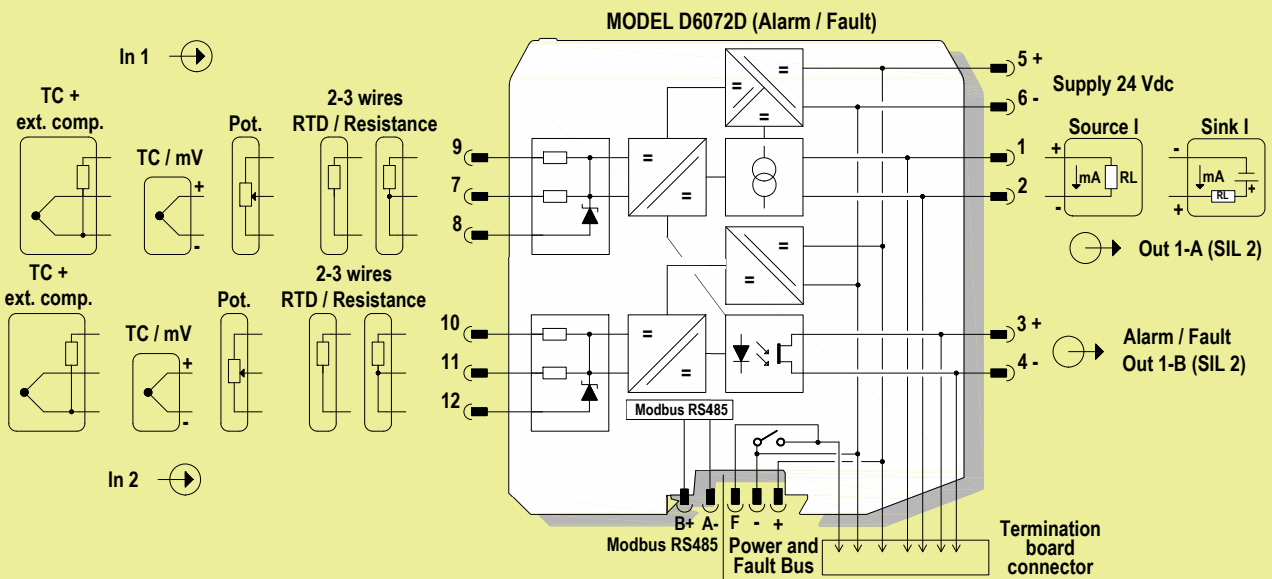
MODEL D6072D (Alarm / Fault)

In 1

TC + ext. comp.

TC / mV
+
-

Pot.

2-3 wires RTD / Resistance

TC + ext. comp.

TC / mV
+
-

Pot.

2-3 wires RTD / Resistance

In 2

9
7
8
10
11
12

=
=
=
=
=
=
=
=
=
=

Modbus RS485

5 +
6 -
Supply 24 Vdc

1
2

Source I
+
mA
RL
-

Sink I
-
mA
+
RL
+

Out 1-A (SIL 2)

3 +
4 -

Alarm / Fault
Out 1-B (SIL 2)

B+ A- F - +
Modbus RS485
Power and Fault Bus

Termination board connector